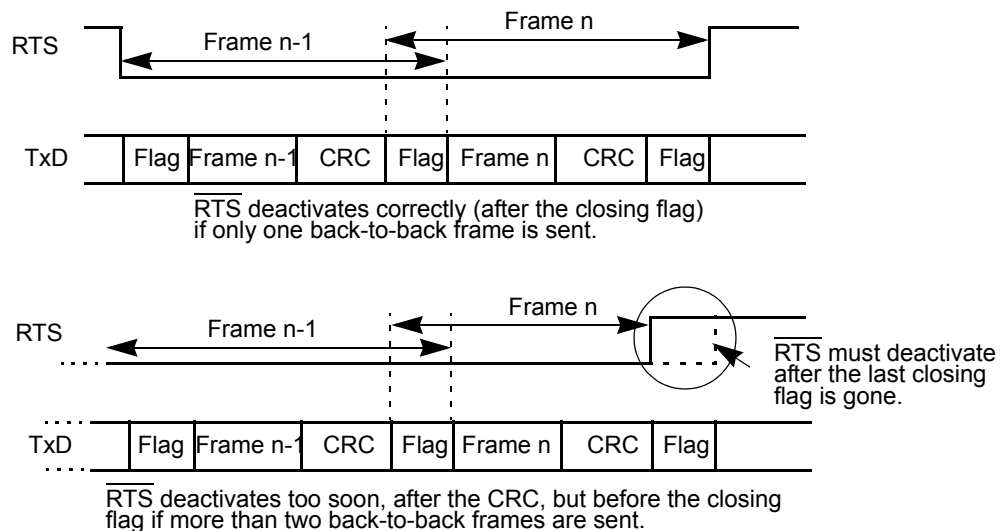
RTS

Frame n-1

Frame n

TxD

Flag

Frame n-1

CRC

Flag

Frame n

CRC

Flag

$\overline{\text{RTS}}$ deactivates correctly (after the closing flag) if only one back-to-back frame is sent.

RTS

Frame n-1

Frame n

$\overline{\text{RTS}}$ must deactivate after the last closing flag is gone.

TxD

Flag

Frame n-1

CRC

Flag

Frame n

CRC

Flag

$\overline{\text{RTS}}$ deactivates too soon, after the CRC, but before the closing flag if more than two back-to-back frames are sent.